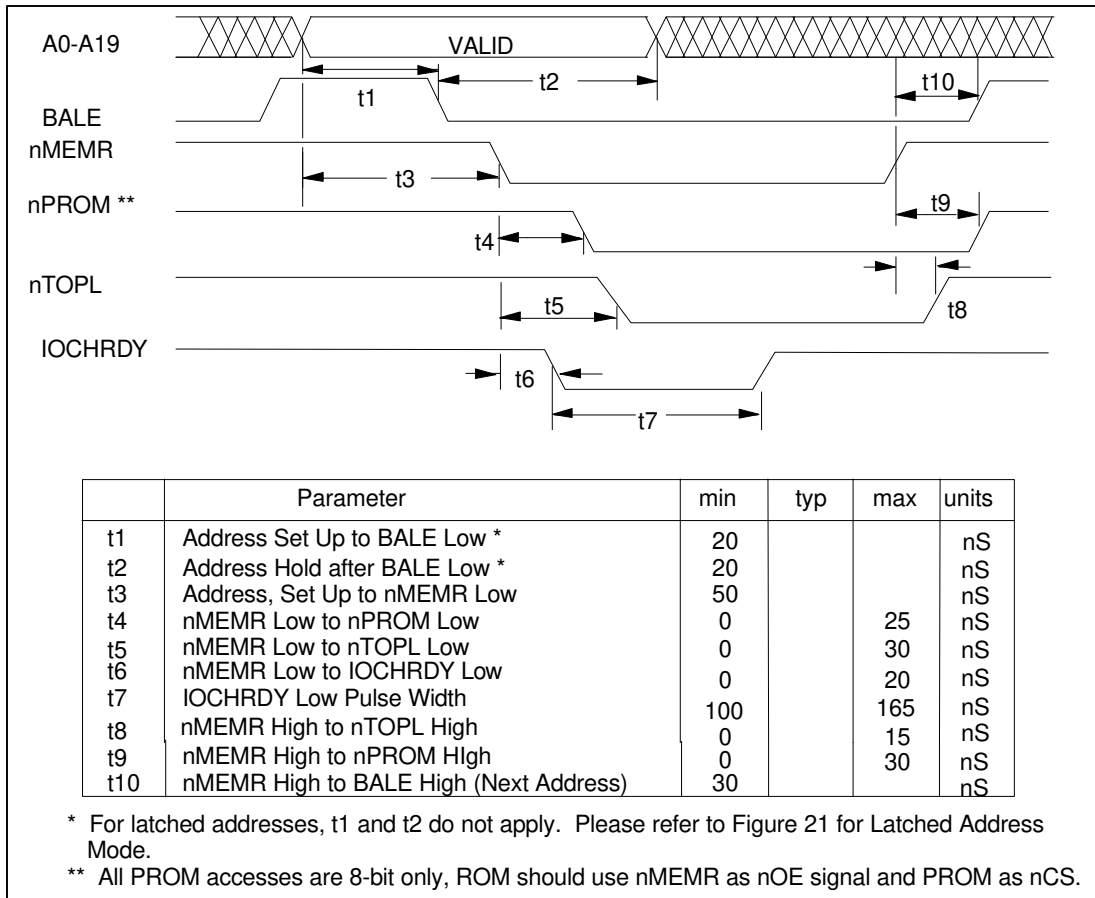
A0-A19

VALID

t1

t2

t10

BALE

nMEMR

t3

nPROM **

t9

t4

nTOPL

t5

t8

IOCHRDY

t6

t7

| | Parameter | min | typ | max | units |
|---|---|---|---|---|---|
| t1 | Address Set Up to BALE Low * | 20 | | | nS |
| t2 | Address Hold after BALE Low * | 20 | | | nS |
| t3 | Address, Set Up to nMEMR Low | 50 | | | nS |
| t4 | nMEMR Low to nPROM Low | 0 | | 25 | nS |
| t5 | nMEMR Low to nTOPL Low | 0 | | 30 | nS |
| t6 | nMEMR Low to IOCHRDY Low | 0 | | 20 | nS |
| t7 | IOCHRDY Low Pulse Width | 100 | | 165 | nS |
| t8 | nMEMR High to nTOPL High | 0 | | 15 | nS |
| t9 | nMEMR High to nPROM HIgh | 0 | | 30 | nS |
| t10 | nMEMR High to BALE High (Next Address) | 30 | | | nS |

* For latched addresses, t1 and t2 do not apply. Please refer to Figure 21 for Latched Address Mode.

** All PROM accesses are 8-bit only, ROM should use nMEMR as nOE signal and PROM as nCS.